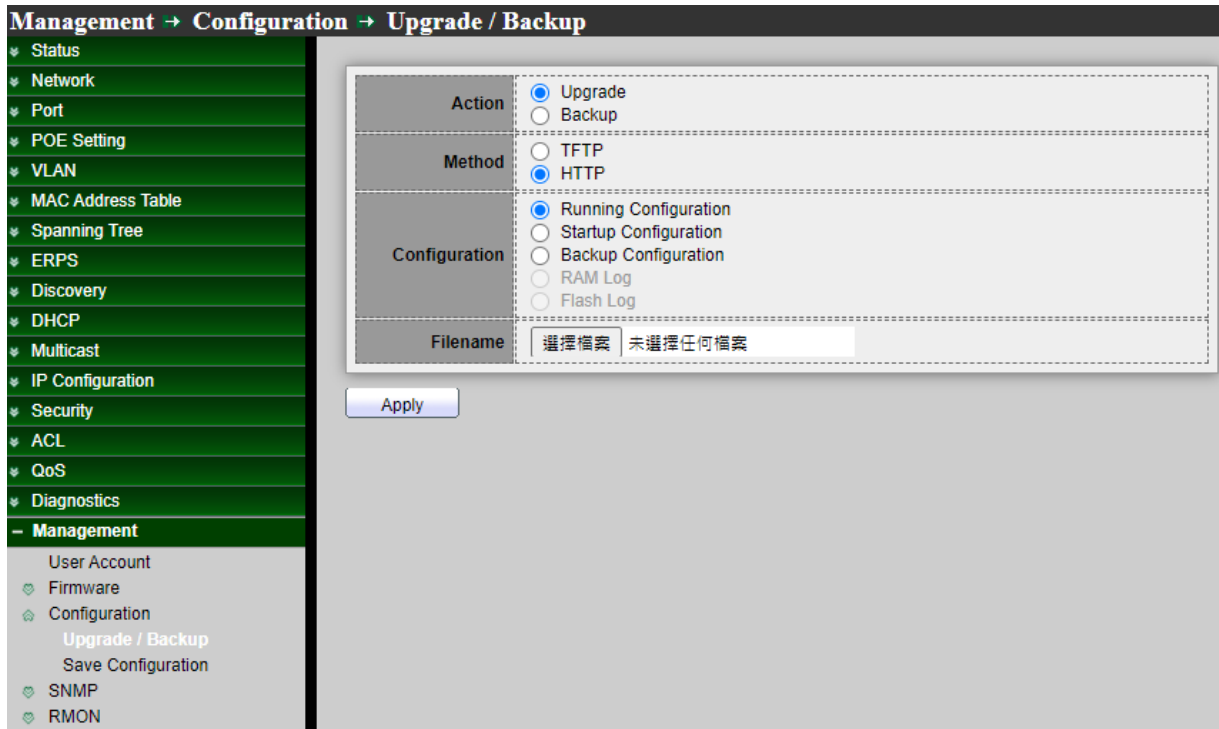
Management → Configuration → Upgrade / Backup

Status
Network
Port
POE Setting
VLAN
MAC Address Table
Spanning Tree
ERPS
Discovery
DHCP
Multicast
IP Configuration
Security
ACL
QoS
Diagnostics
– Management
User Account
Firmware
Configuration
Upgrade / Backup
Save Configuration
SNMP
RMON

| Action | Upgrade<br>Backup |
|---|---|
| Method | TFTP<br>HTTP |
| Configuration | Running Configuration<br>Startup Configuration<br>Backup Configuration<br>RAM Log<br>Flash Log |
| Filename | 選擇檔案 未選擇任何檔案 |

Apply